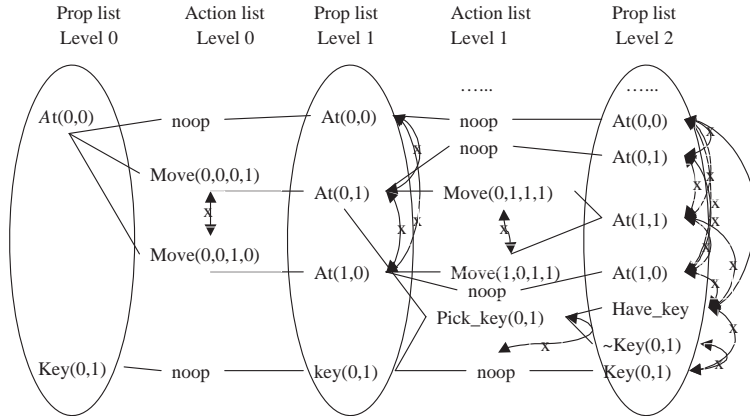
Prop list
Level 0

Action list
Level 0

Prop list
Level 1

Action list
Level 1

Prop list
Level 2

At(0,0)
Key(0,1)

noop
Move(0,0,0,1)
x
Move(0,0,1,0)
noop

At(0,0)
At(0,1)
At(1,0)
key(0,1)
x
x

…...
noop
noop
Move(0,1,1,1)
x
Move(1,0,1,1)
noop
Pick_key(0,1)
x
noop

…...
At(0,0)
At(0,1)
At(1,1)
At(1,0)
Have_key
~Key(0,1)
Key(0,1)
x
x
x
x
x
x
x
x